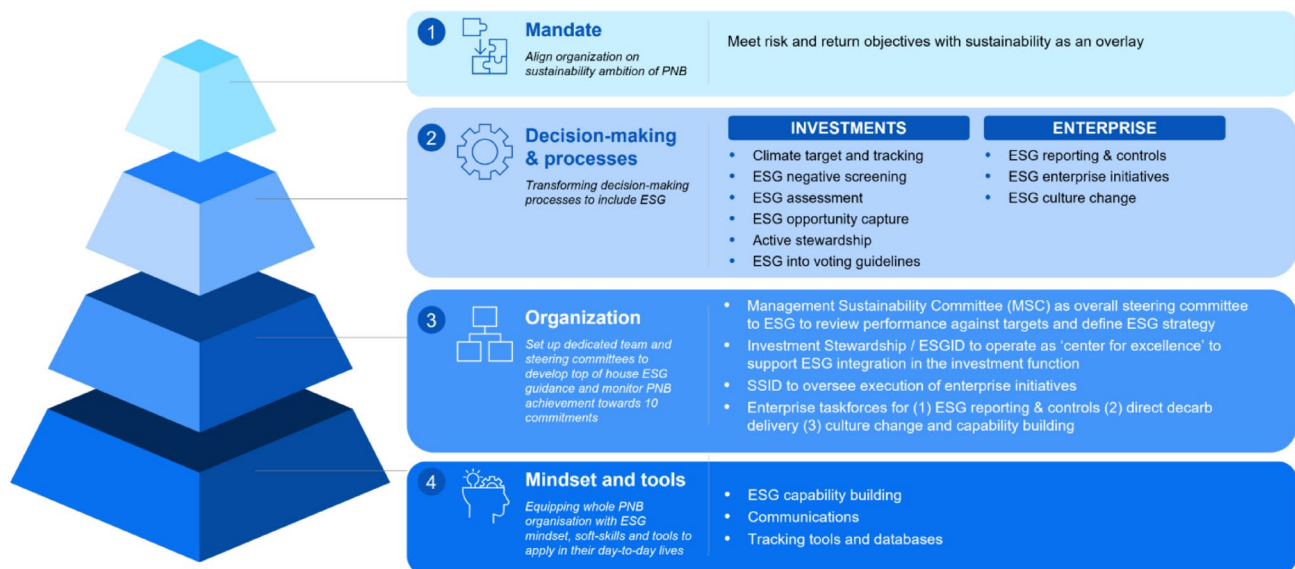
1 Mandate

Align organization on sustainability ambition of PNB

Meet risk and return objectives with sustainability as an overlay

2 Decision-making & processes

Transforming decision-making processes to include ESG

INVESTMENTS

- Climate target and tracking
- ESG negative screening
- ESG assessment
- ESG opportunity capture
- Active stewardship
- ESG into voting guidelines

ENTERPRISE

- ESG reporting & controls
- ESG enterprise initiatives
- ESG culture change

3 Organization

Set up dedicated team and steering committees to develop top of house ESG guidance and monitor PNB achievement towards 10 commitments

- Management Sustainability Committee (MSC) as overall steering committee to ESG to review performance against targets and define ESG strategy
- Investment Stewardship / ESGID to operate as 'center for excellence' to support ESG integration in the investment function
- SSID to oversee execution of enterprise initiatives
- Enterprise taskforces for (1) ESG reporting & controls (2) direct decarb delivery (3) culture change and capability building

4 Mindset and tools

Equipping whole PNB organisation with ESG mindset, soft-skills and tools to apply in their day-to-day lives

- ESG capability building
- Communications
- Tracking tools and databases